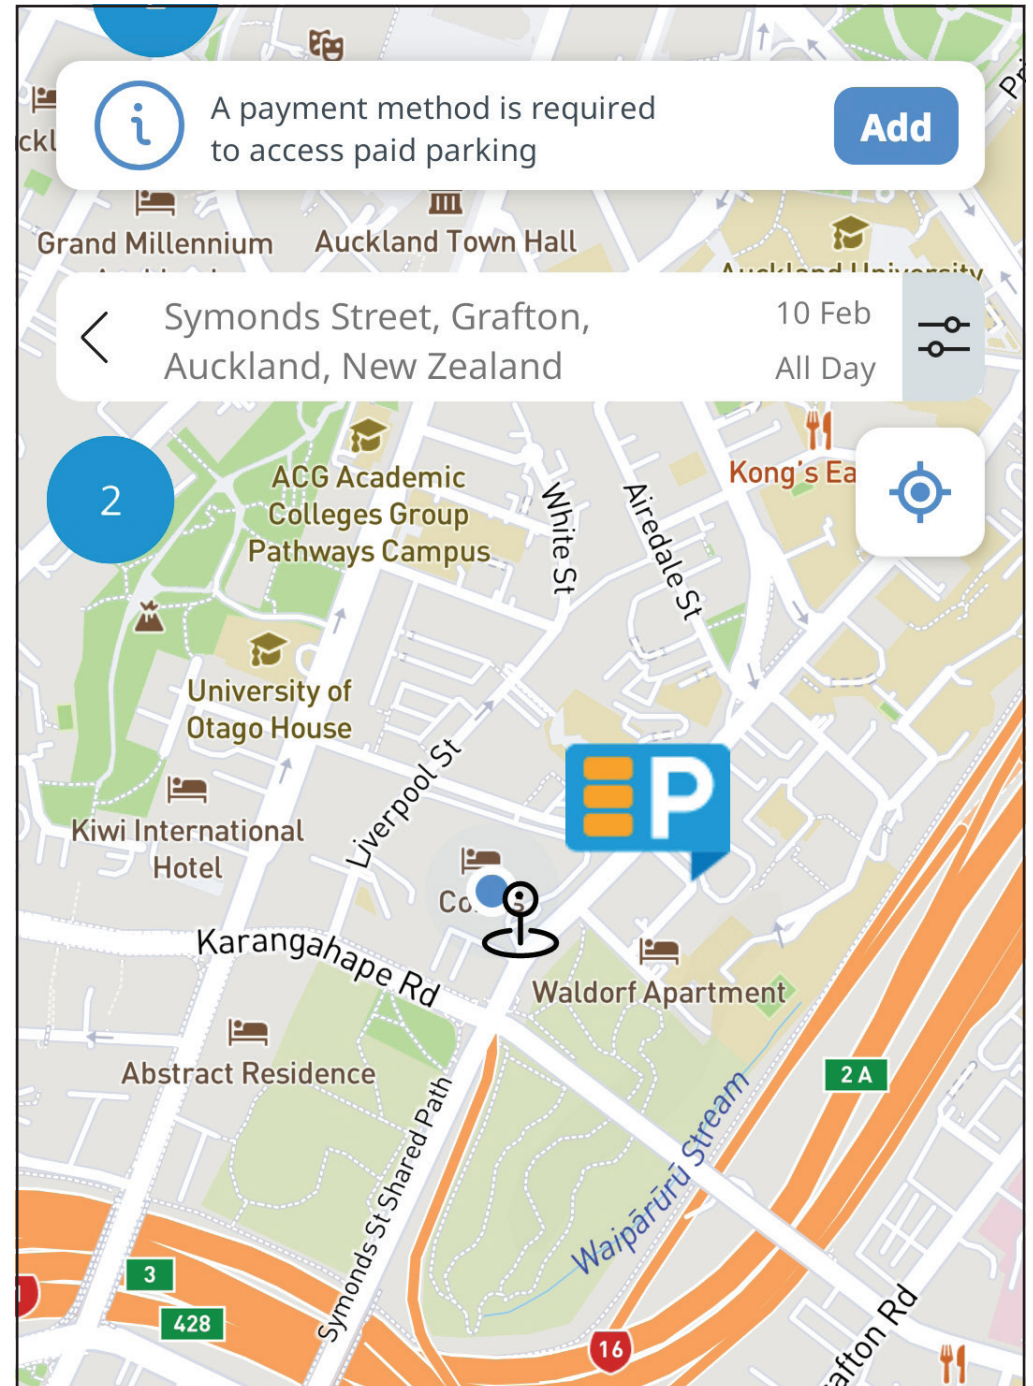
ckl

A payment method is required to access paid parking

Add

Pr

Grand Millennium

Auckland Town Hall

Symonds Street, Grafton, Auckland, New Zealand

10 Feb
All Day

2

ACG Academic Colleges Group Pathways Campus

White St

Airedale St

Kong's Ea

University of Otago House

Liverpool St

Kiwi International Hotel

Co

Karangahape Rd

Waldorf Apartment

Abstract Residence

2 A

Symonds St Shared Path

Waipārūrū Stream

3

428

16

afton Rd